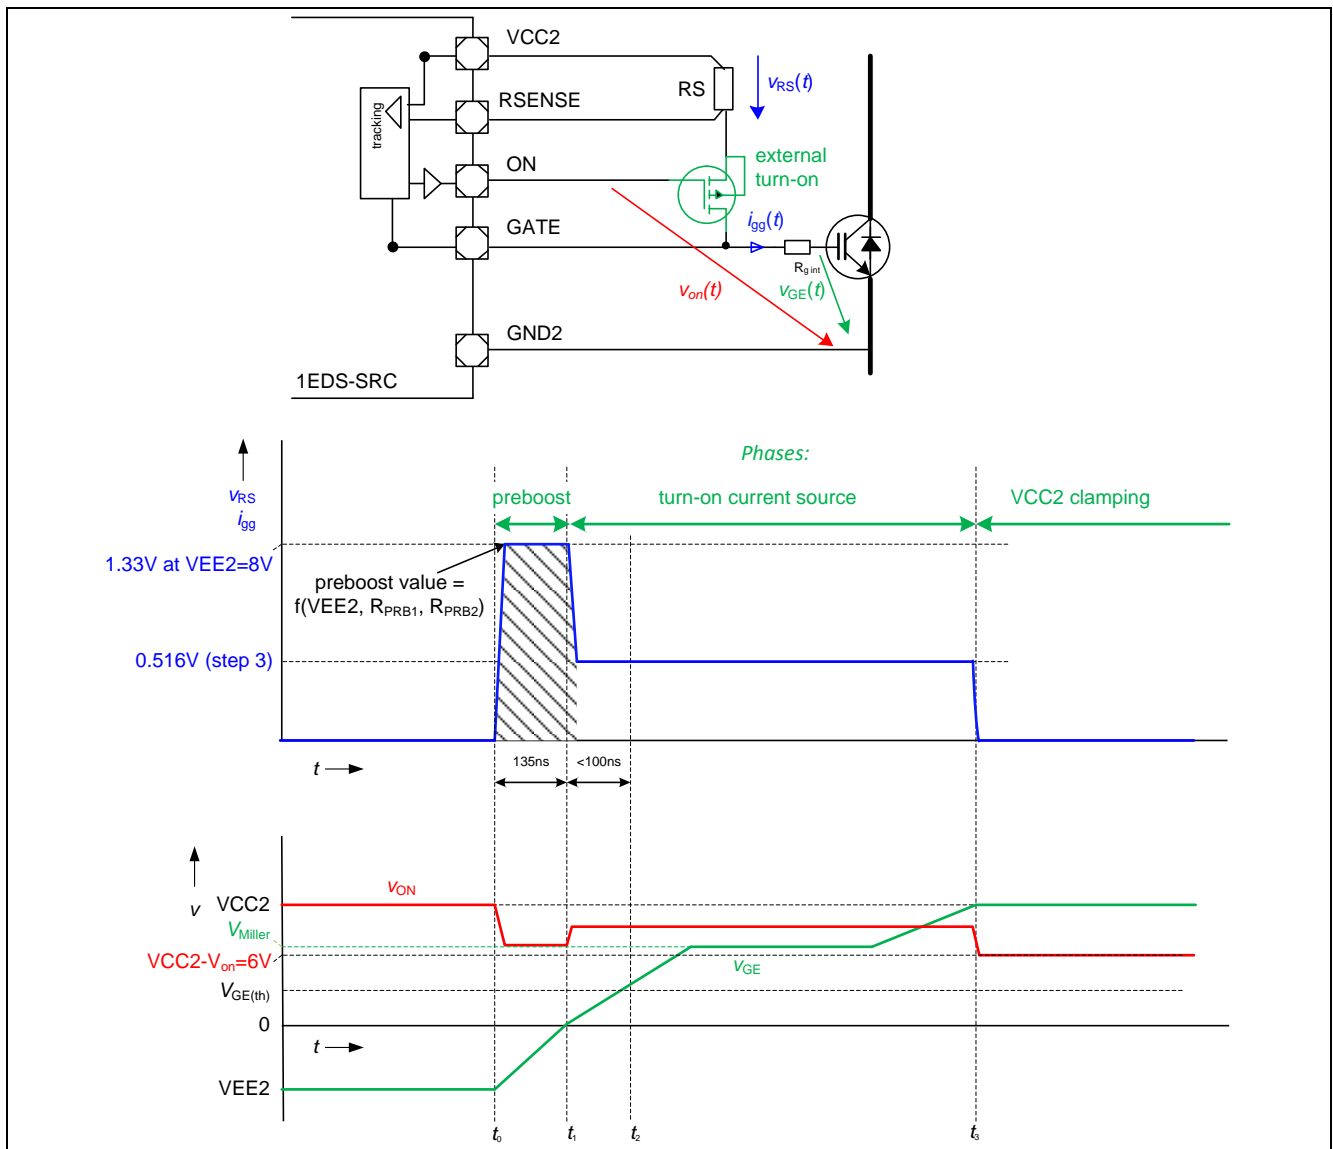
VCC2
RSENSE
ON
GATE
GND2
1EDS-SRC
tracking
RS
$v_{RS}(t)$
external turn-on
$i_{gg}(t)$
$R_{g\ int}$
$v_{on}(t)$
$v_{GE}(t)$

Phases:
$v_{RS}$
$i_{gg}$
preboost
turn-on current source
VCC2 clamping
1.33V at VEE2=8V
preboost value = f(VEE2, $R_{PRB1}$, $R_{PRB2}$)
0.516V (step 3)
$t$
135ns
<100ns

$v$
VCC2
$v_{ON}$
$V_{Miller}$
VCC2-$V_{on}$=6V
$V_{GE(th)}$
0
$t$
VEE2
$v_{GE}$
$t_0$
$t_1$
$t_2$
$t_3$